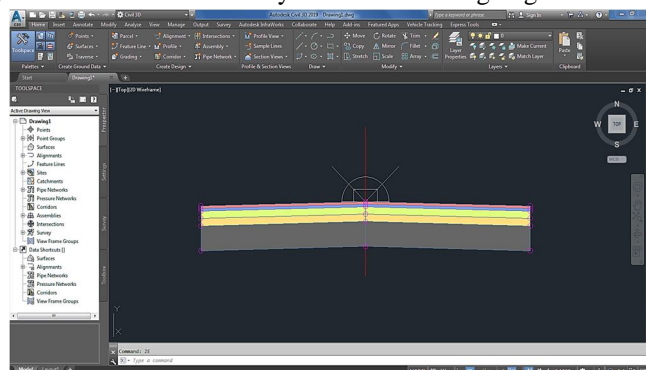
Civil 3D
Autodesk Civil 3D 2018 Drawing1.dwg
Type a keyword or phrase
Sign In
Home Insert Annotate Modify Analyze View Manage Output Survey Autodesk InfraWorks Collaborate Help Add-ins Featured Apps Vehicle Tracking Express Tools
Toolspace
Points
Surfaces
Traverse
Parcel
Feature Line
Grading
Alignment
Profile
Corridor
Intersections
Assembly
Pipe Network
Profile View
Sample Lines
Section Views
Move
Copy
Stretch
Rotate
Mirror
Scale
Trim
Fillet
Array
Layer Properties
Make Current
Match Layer
Paste
Palettes
Create Ground Data
Create Design
Profile & Section Views
Draw
Modify
Layers
Clipboard
Start
Drawing1*
TOOLSPACE
Active Drawing View
Drawing1
Points
Point Groups
Surfaces
Alignments
Feature Lines
Sites
Catchments
Pipe Networks
Pressure Networks
Corridors
Assemblies
Intersections
Survey
View Frame Groups
Data Shortcuts []
Surfaces
Alignments
Pipe Networks
Pressure Networks
Corridors
View Frame Groups
Prospector
Settings
Survey
Toolbox
[-][Top][2D Wireframe]
N
W
TOP
E
S
WCS
Y
X
Command: 2S
Type a command
Model
Layout1